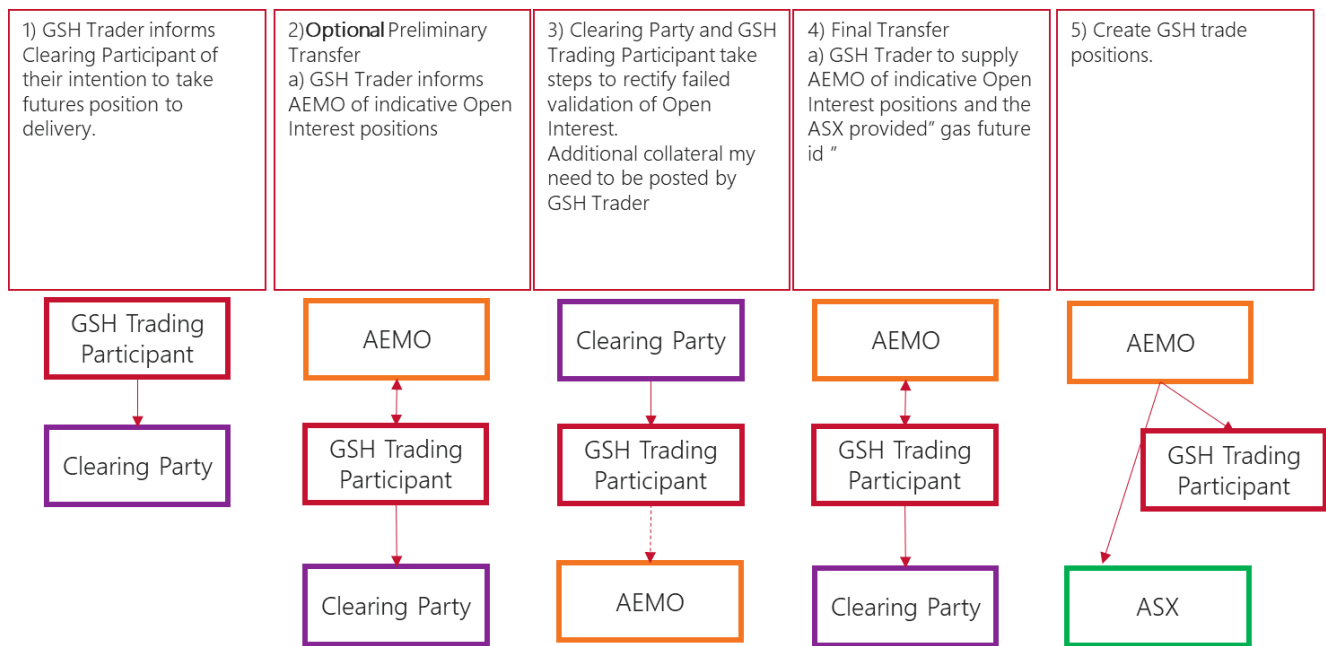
1) GSH Trader informs Clearing Participant of their intention to take futures position to delivery.

GSH Trading Participant

Clearing Party

2)Optional Preliminary Transfer
a) GSH Trader informs AEMO of indicative Open Interest positions

AEMO

GSH Trading Participant

Clearing Party

3) Clearing Party and GSH Trading Participant take steps to rectify failed validation of Open Interest.
Additional collateral my need to be posted by GSH Trader

Clearing Party

GSH Trading Participant

AEMO

4) Final Transfer
a) GSH Trader to supply AEMO of indicative Open Interest positions and the ASX provided" gas future id "

AEMO

GSH Trading Participant

Clearing Party

5) Create GSH trade positions.

AEMO

GSH Trading Participant

ASX